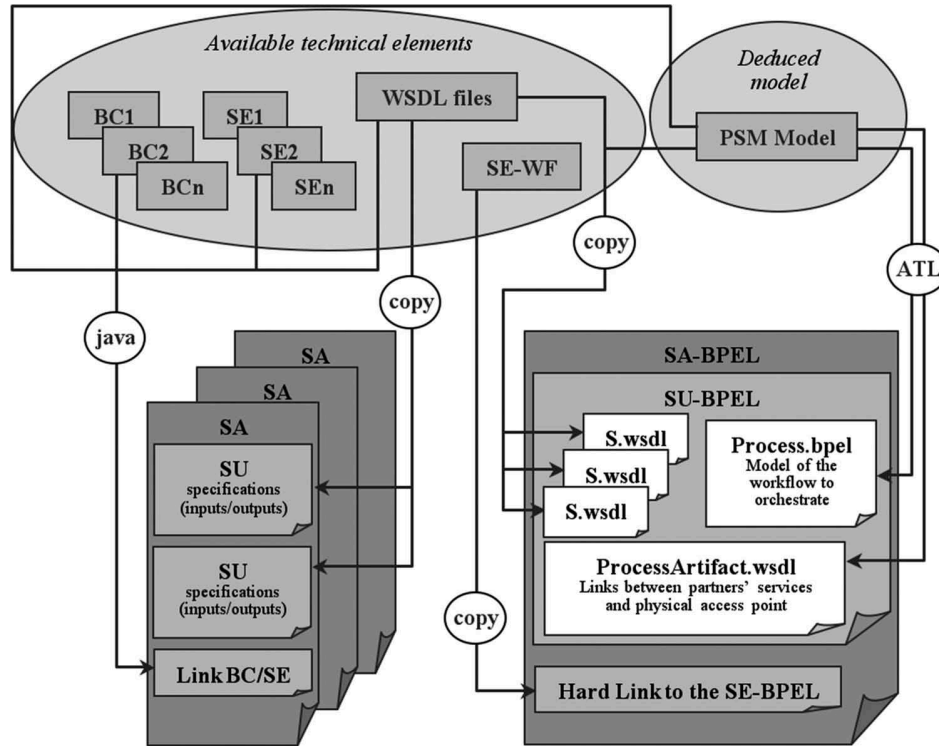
Available technical elements

BC1
BC2
BCn
SE1
SE2
SEn
WSDL files
SE-WF

Deduced model

PSM Model

copy
ATL
copy
java

SA
SA
SA
SU specifications (inputs/outputs)
SU specifications (inputs/outputs)
Link BC/SE

SA-BPEL
SU-BPEL
S.wsdl
S.wsdl
S.wsdl
Process.bpel
Model of the workflow to orchestrate
ProcessArtifact.wsdl
Links between partners' services and physical access point

copy

Hard Link to the SE-BPEL